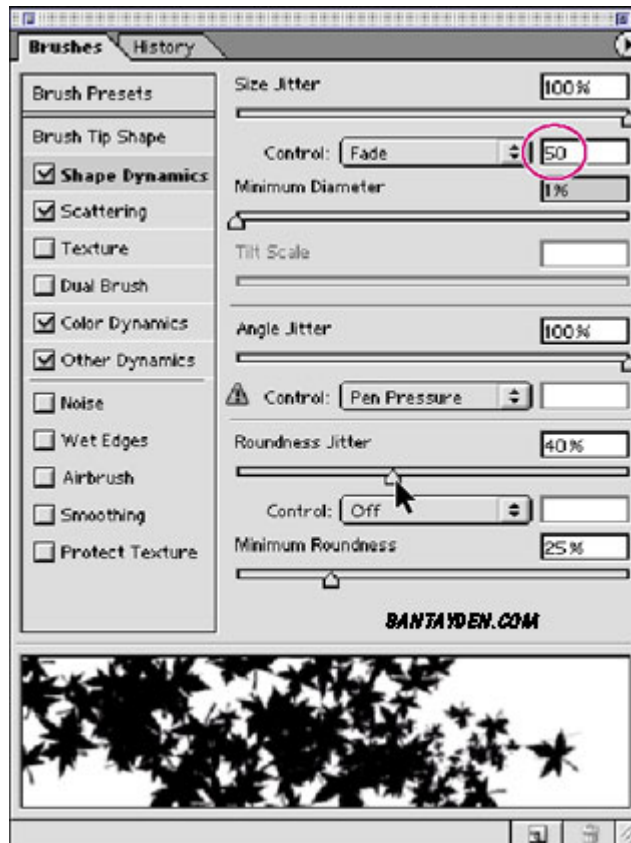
Brushes History

Brush Presets
Brush Tip Shape
Shape Dynamics
Scattering
Texture
Dual Brush
Color Dynamics
Other Dynamics
Noise
Wet Edges
Airbrush
Smoothing
Protect Texture

Size Jitter 100%
Control: Fade 50
Minimum Diameter 1%
Tilt Scale
Angle Jitter 100%
Control: Pen Pressure
Roundness Jitter 40%
Control: Off
Minimum Roundness 25%

BANTAYDEN.COM